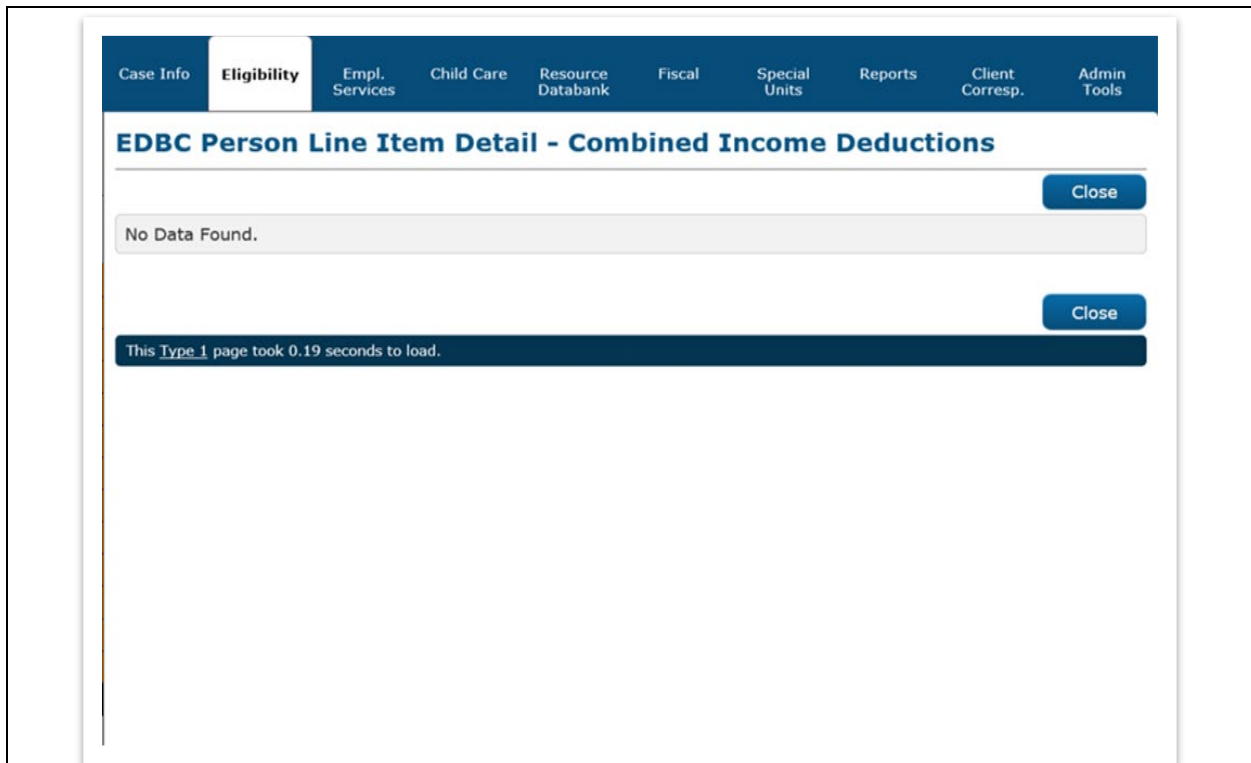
Case Info | Eligibility | Empl. Services | Child Care | Resource Databank | Fiscal | Special Units | Reports | Client Corresp. | Admin Tools

EDBC Person Line Item Detail - Combined Income Deductions

Close

No Data Found.

Close

This Type 1 page took 0.19 seconds to load.